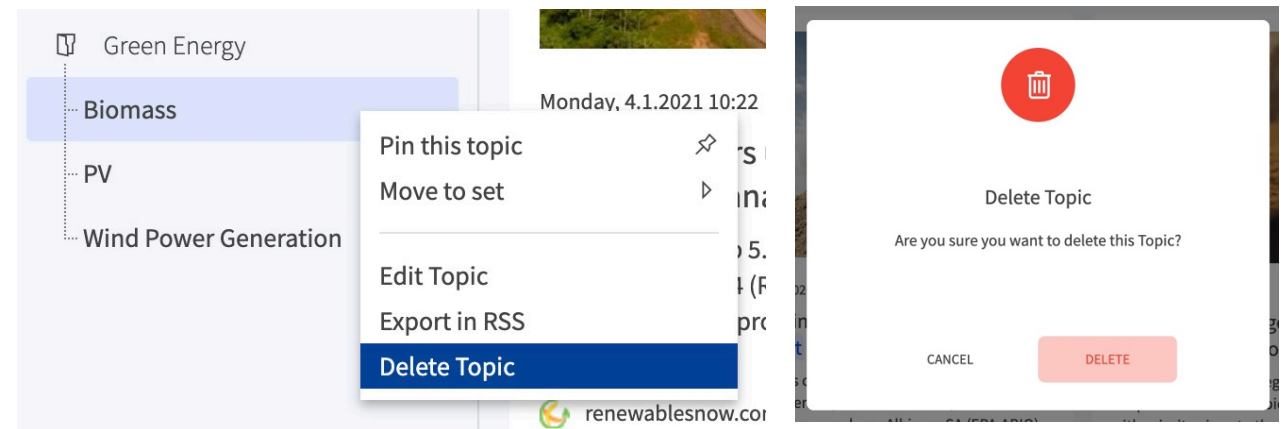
Green Energy

Biomass

PV

Wind Power Generation

Monday, 4.1.2021 10:22

Pin this topic

Move to set

Edit Topic

Export in RSS

Delete Topic

renewablesnow.co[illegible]

Delete Topic

Are you sure you want to delete this Topic?

CANCEL

DELETE